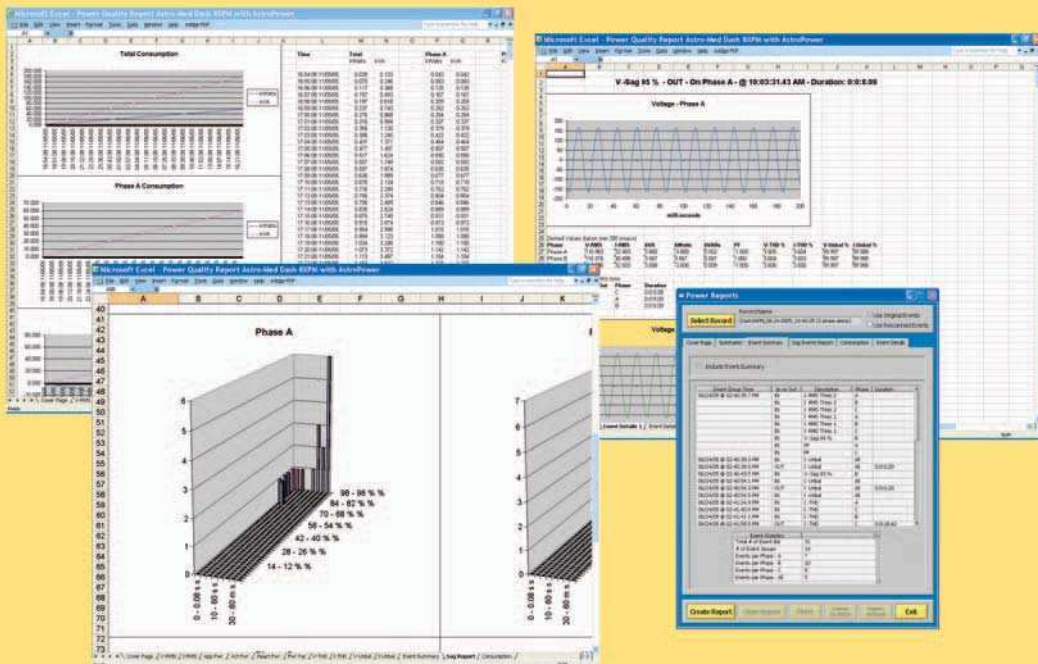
Microsoft Excel - Power Quality Report Astro-Med Dash 8XPN with AstroPower

Total Consumption

Phase A Consumption

Time

Total

Phase A

Microsoft Excel - Power Quality Report Astro-Med Dash 8XPN with AstroPower

V-Sag 85 % - OUT - On Phase A - @ 10:03:31.43 AM - Duration: 0:0:0.09

Voltage - Phase A

milli-seconds

Voltage

Microsoft Excel - Power Quality Report Astro-Med Dash 8XPN with AstroPower

| | A | B | C | D | E | F | G | H | I | J | K |
|---|---|---|---|---|---|---|---|---|---|---|---|

Phase A

98 - 96 % %
84 - 82 % %
70 - 68 % %
56 - 54 % %
42 - 40 % %
28 - 26 % %
14 - 12 % %

0 - 0.08 s
10 - 60 s
30 - 60 m s

Power Reports

Select Record

Use Original Limits
Use Document Limits

Cover Page | Summaries | Event Summary | Sag Event Report | Consumption | Event Details

Include Event Summary

Event Group Time | Event Out | Description | Phase | Duration

Event Statistics

Total # of Event Bits
# of Event Groups
Events per Phase - A
Events per Phase - B
Events per Phase - C
Events per Phase - All

Create Report

Clear Report

Exit

Cover Page | Event Details 1 | Sag Report | Consumption

Ready